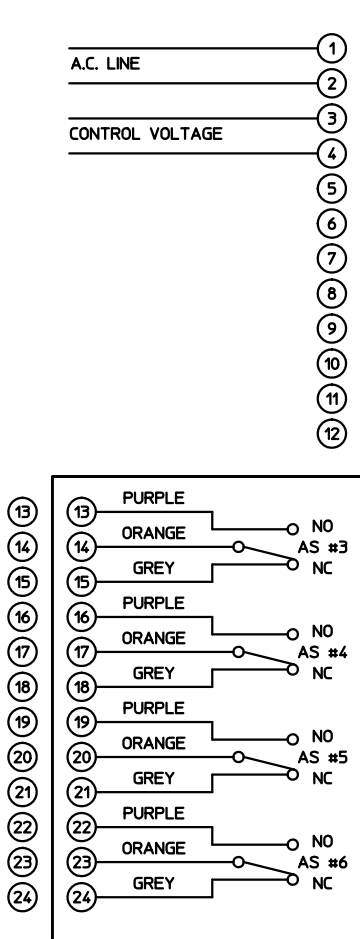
A.C. LINE
1
2
CONTROL VOLTAGE
3
4
5
6
7
8
9
10
11
12

13
14
15
16
17
18
19
20
21
22
23
24

PURPLE
13
ORANGE
14
GREY
15
NO
AS #3
NC

PURPLE
16
ORANGE
17
GREY
18
NO
AS #4
NC

PURPLE
19
ORANGE
20
GREY
21
NO
AS #5
NC

PURPLE
22
ORANGE
23
GREY
24
NO
AS #6
NC